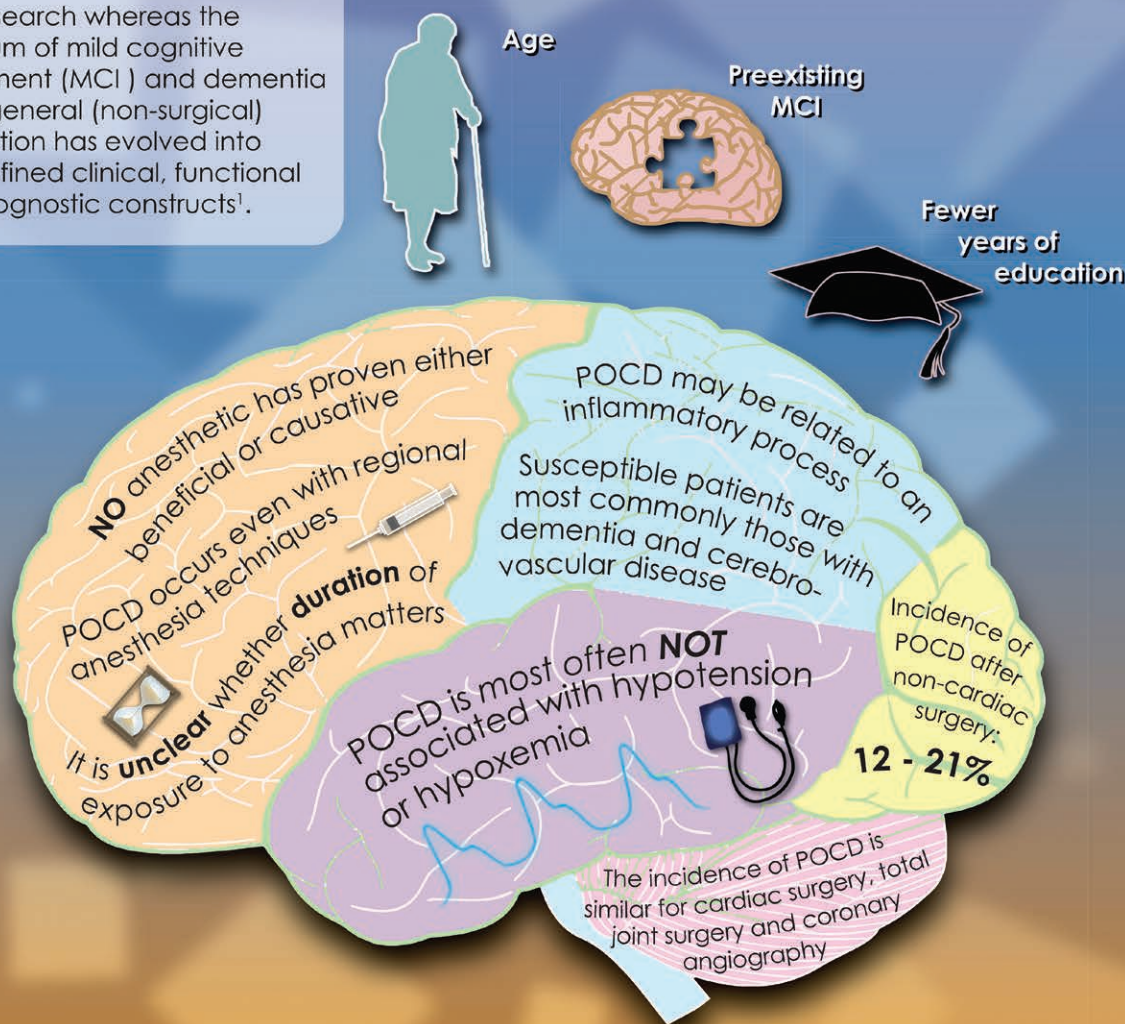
earch whereas the m of mild cognitive ment (MCI ) and dementia eneral (non-surgical) tion has evolved into fined clinical, functional gnostic constructs¹.

Age

Preexisting MCI

Fewer years of education

NO anesthetic has proven either beneficial or causative

POCD occurs even with regional anesthesia techniques

It is unclear whether duration of exposure to anesthesia matters

POCD may be related to an inflammatory process

Susceptible patients are most commonly those with dementia and cerebrovascular disease

Incidence of POCD after non-cardiac surgery: 12 - 21%

POCD is most often NOT associated with hypotension or hypoxemia

The incidence of POCD is similar for cardiac surgery, total joint surgery and coronary angiography